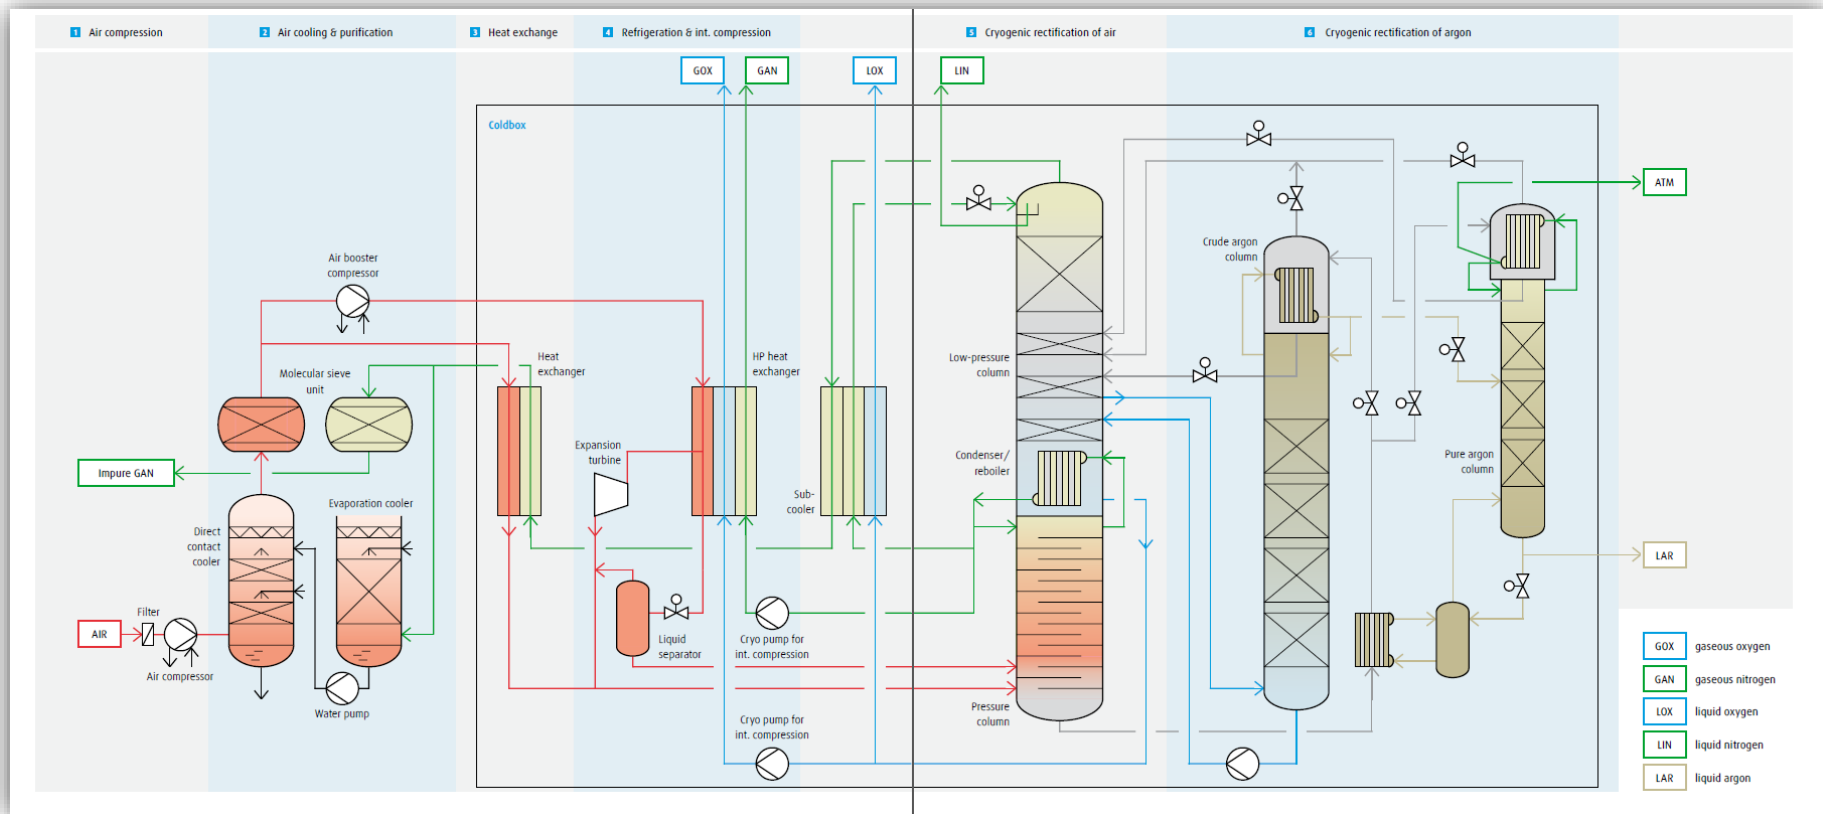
1 Air compression
2 Air cooling & purification
3 Heat exchange
4 Refrigeration & int. compression
5 Cryogenic rectification of air
6 Cryogenic rectification of argon

GOX
GAN
LOX
LIN

Coldbox

ATM

Air booster compressor

Molecular sieve unit

Heat exchanger

HP heat exchanger

Expansion turbine

Sub-cooler

Low-pressure column

Condenser/ reboiler

Crude argon column

Pure argon column

Impure GAN

Evaporation cooler

Direct contact cooler

Filter

AIR

Air compressor

Water pump

Liquid separator

Cryo pump for int. compression

Cryo pump for int. compression

Pressure column

LAR

GOX gaseous oxygen
GAN gaseous nitrogen
LOX liquid oxygen
LIN liquid nitrogen
LAR liquid argon